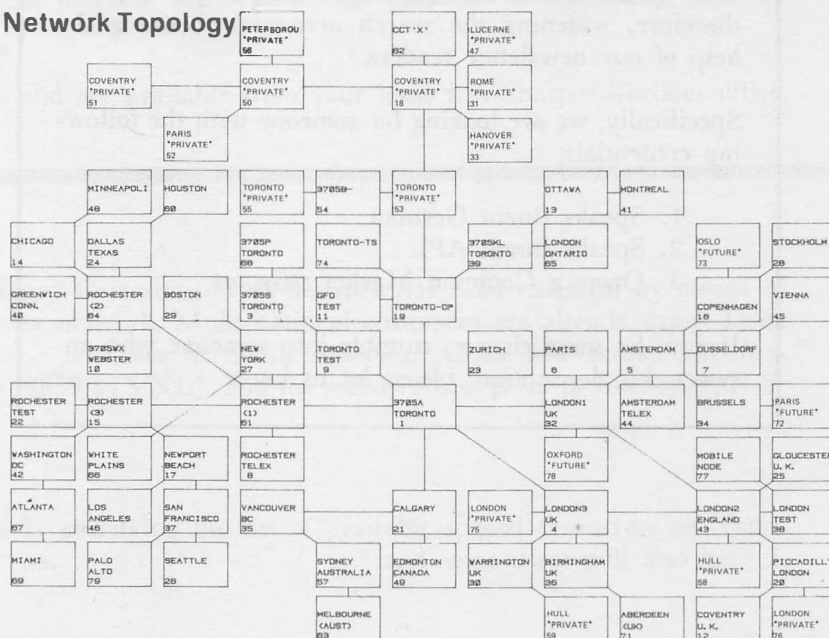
Network Topology

therefore, widening the reach and ... help of our newsletter ...

Specifically, we are looking for someone with the following credentials:

1. ... Control ...
2. ... APL
3. ...

PETERBOROU "PRIVATE" 56

CCT'X' 62

LUCERNE "PRIVATE" 47

COVENTRY "PRIVATE" 51

COVENTRY "PRIVATE" 50

COVENTRY "PRIVATE" 18

ROME "PRIVATE" 31

PARIS "PRIVATE" 52

HANOVER "PRIVATE" 33

MINNEAPOLI 48

HOUSTON 60

TORONTO "PRIVATE" 55

3705B- 54

TORONTO "PRIVATE" 53

OTTAWA 13

MONTREAL 41

CHICAGO 14

DALLAS TEXAS 24

3705P TORONTO 68

TORONTO-TS 74

3705KL TORONTO 39

LONDON ONTARIO 65

OSLO "FUTURE" 73

STOCKHOLM 20

GREENWICH CONN. 40

ROCHESTER (2) 64

BOSTON 29

3705S TORONTO 3

GFO TEST 11

TORONTO-OP 19

COPENHAGEN 10

VIENNA 45

3705WX WEBSTER 10

NEW YORK 27

TORONTO TEST 9

ZURICH 23

PARIS 6

AMSTERDAM 5

DUSSELDORF 7

ROCHESTER TEST 22

ROCHESTER (3) 15

ROCHESTER (1) 61

3705A TORONTO 1

LONDON1 UK 32

AMSTERDAM TELEX 44

BRUSSELS 34

PARIS "FUTURE" 72

WASHINGTON DC 42

WHITE PLAINS 66

NEWPORT BEACH 17

ROCHESTER TELEX 8

OXFORD "FUTURE" 78

MOBILE NODE 77

GLOUCESTER U. K. 25

ATLANTA 67

LOS ANGELES 46

SAN FRANCISCO 37

VANCOUVER BC 35

CALGARY 21

LONDON "PRIVATE" 75

LONDON3 UK 4

LONDON2 ENGLAND 49

LONDON TEST 38

MIAMI 69

PALO ALTO 79

SEATTLE 28

SYDNEY AUSTRALIA 57

EDMONTON CANADA 49

WARRINGTON 30

BIRMINGHAM UK 36

HULL "PRIVATE" 58

PICCADILLY LONDON 22

MELBOURNE (AUST) 63

HULL "PRIVATE" 59

ABERDEEN (UK) 71

COVENTRY U. K. 12

LONDON "PRIVATE" 76